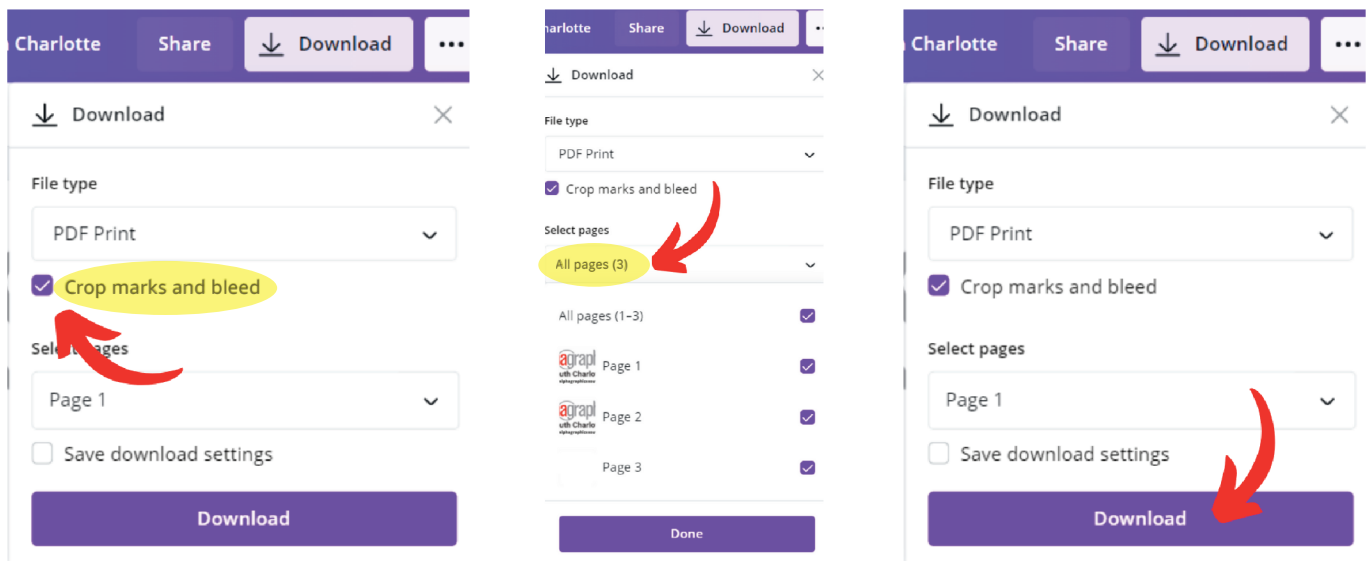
Charlotte Share Download •••

Download

File type

PDF Print

Crop marks and bleed

Sele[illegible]ages

Page 1

Save download settings

Download

harlotte Share Download

Download

File type

PDF Print

Crop marks and bleed

Select pages

All pages (3)

All pages (1–3)

Page 1

Page 2

Page 3

Done

Charlotte Share Download •••

Download

File type

PDF Print

Crop marks and bleed

Select pages

Page 1

Save download settings

Download